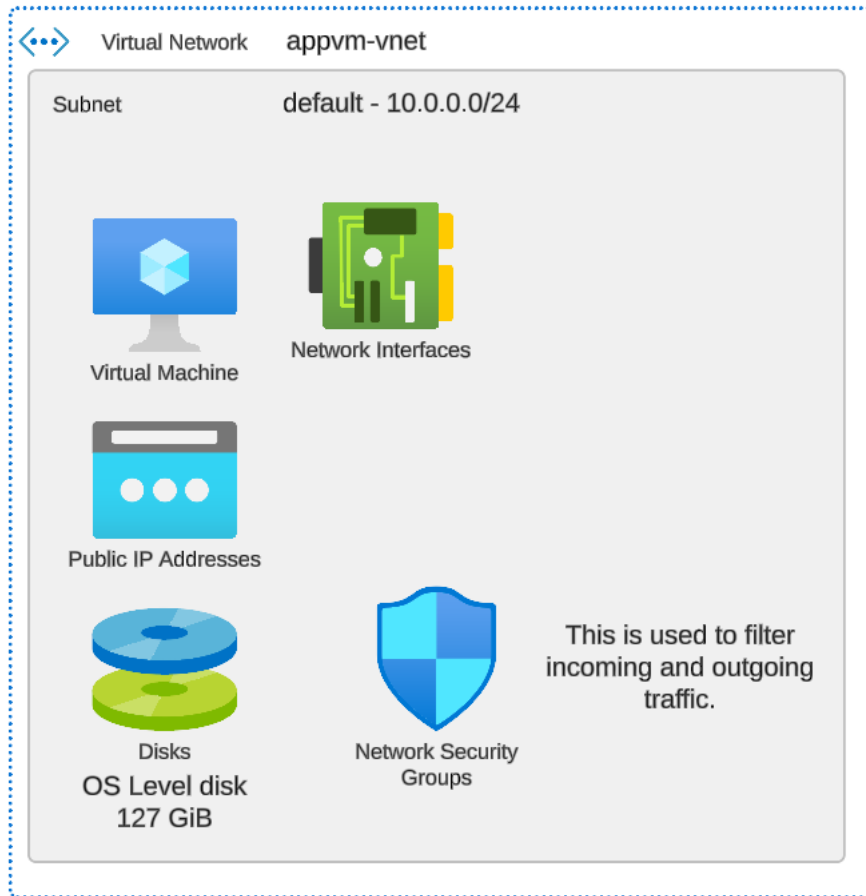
Virtual Network appvm-vnet

Subnet default - 10.0.0.0/24

Virtual Machine

Network Interfaces

Public IP Addresses

Disks
OS Level disk
127 GiB

Network Security Groups

This is used to filter incoming and outgoing traffic.